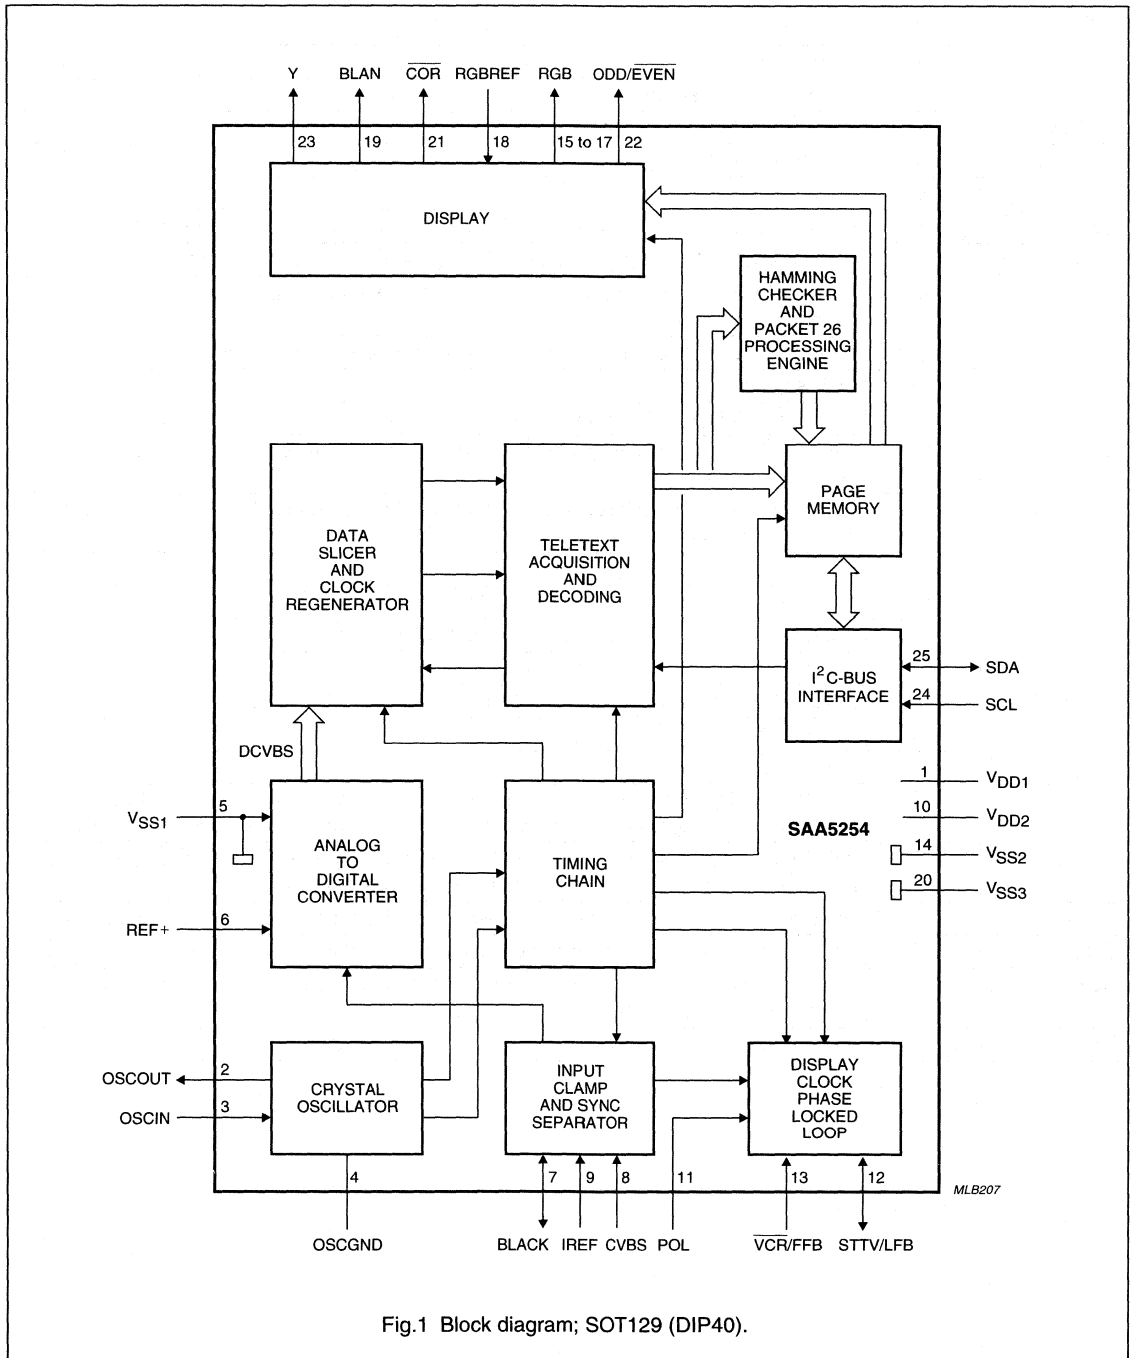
Y BLAN $\overline{COR}$ RGBREF RGB ODD/$\overline{EVEN}$

23 19 21 18 15 to 17 22

DISPLAY

HAMMING CHECKER AND PACKET 26 PROCESSING ENGINE

DATA SLICER AND CLOCK REGENERATOR

TELETEXT ACQUISITION AND DECODING

PAGE MEMORY

$I^2C$-BUS INTERFACE

25 SDA

24 SCL

DCVBS

1 $V_{DD1}$

10 $V_{DD2}$

14 $V_{SS2}$

20 $V_{SS3}$

$V_{SS1}$ 5

ANALOG TO DIGITAL CONVERTER

TIMING CHAIN

SAA5254

REF+ 6

OSCOUT 2

OSCIN 3

CRYSTAL OSCILLATOR

INPUT CLAMP AND SYNC SEPARATOR

DISPLAY CLOCK PHASE LOCKED LOOP

4 7 9 8 11 13 12

MLB207

OSCGND BLACK IREF CVBS POL $\overline{VCR}$/FFB STTV/LFB

Fig.1 Block diagram; SOT129 (DIP40).